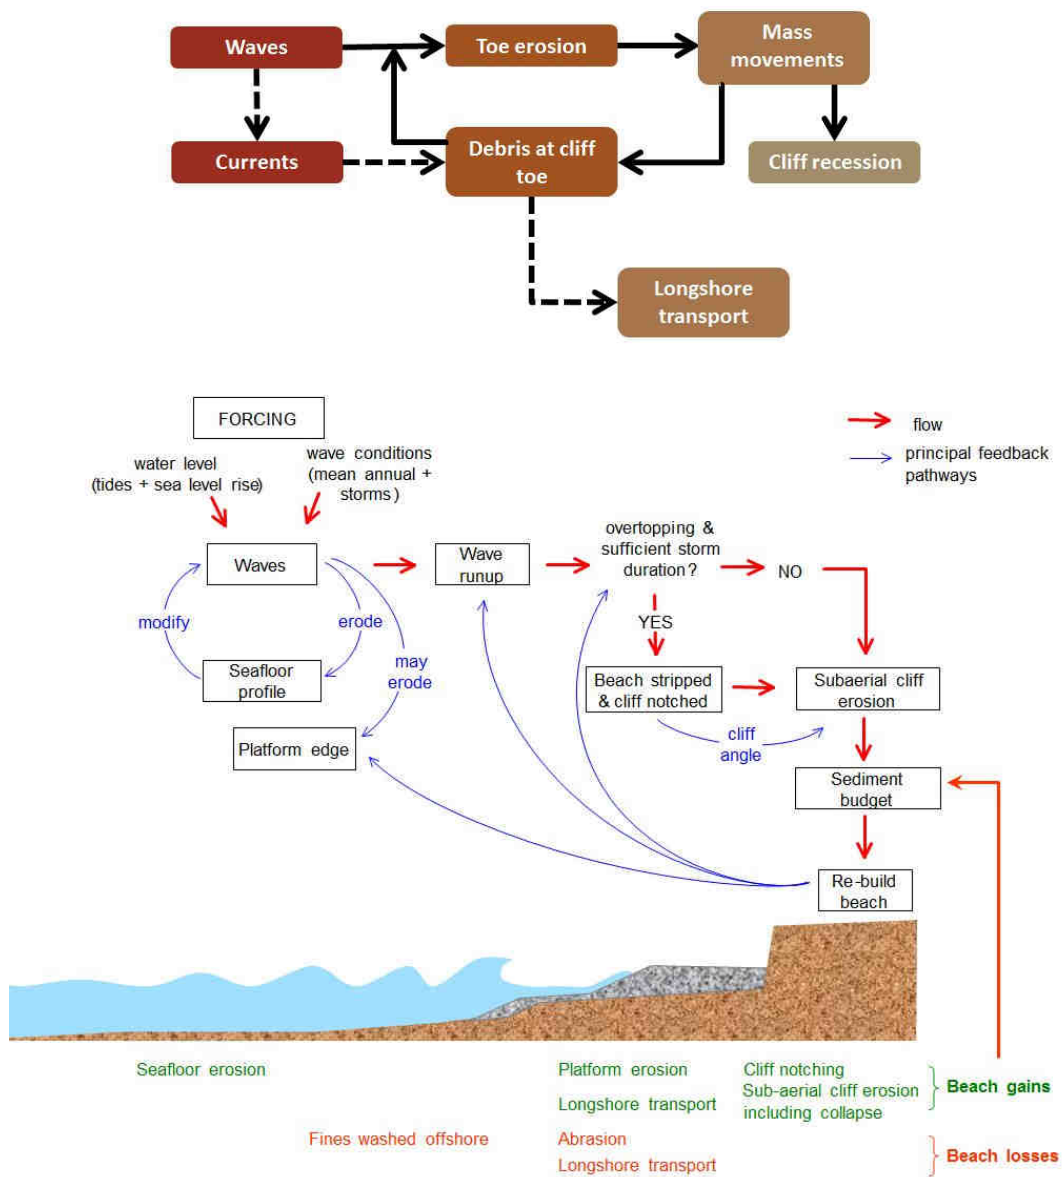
Waves

Toe erosion

Mass movements

Currents

Debris at cliff toe

Cliff recession

Longshore transport

FORCING

flow

principal feedback pathways

water level (tides + sea level rise)

wave conditions (mean annual + storms)

Waves

Wave runup

overtopping & sufficient storm duration?

NO

YES

modify

erode

may erode

Seafloor profile

Platform edge

Beach stripped & cliff notched

Subaerial cliff erosion

cliff angle

Sediment budget

Re-build beach

Seafloor erosion

Platform erosion

Longshore transport

Cliff notching
Sub-aerial cliff erosion including collapse

Beach gains

Fines washed offshore

Abrasion

Longshore transport

Beach losses